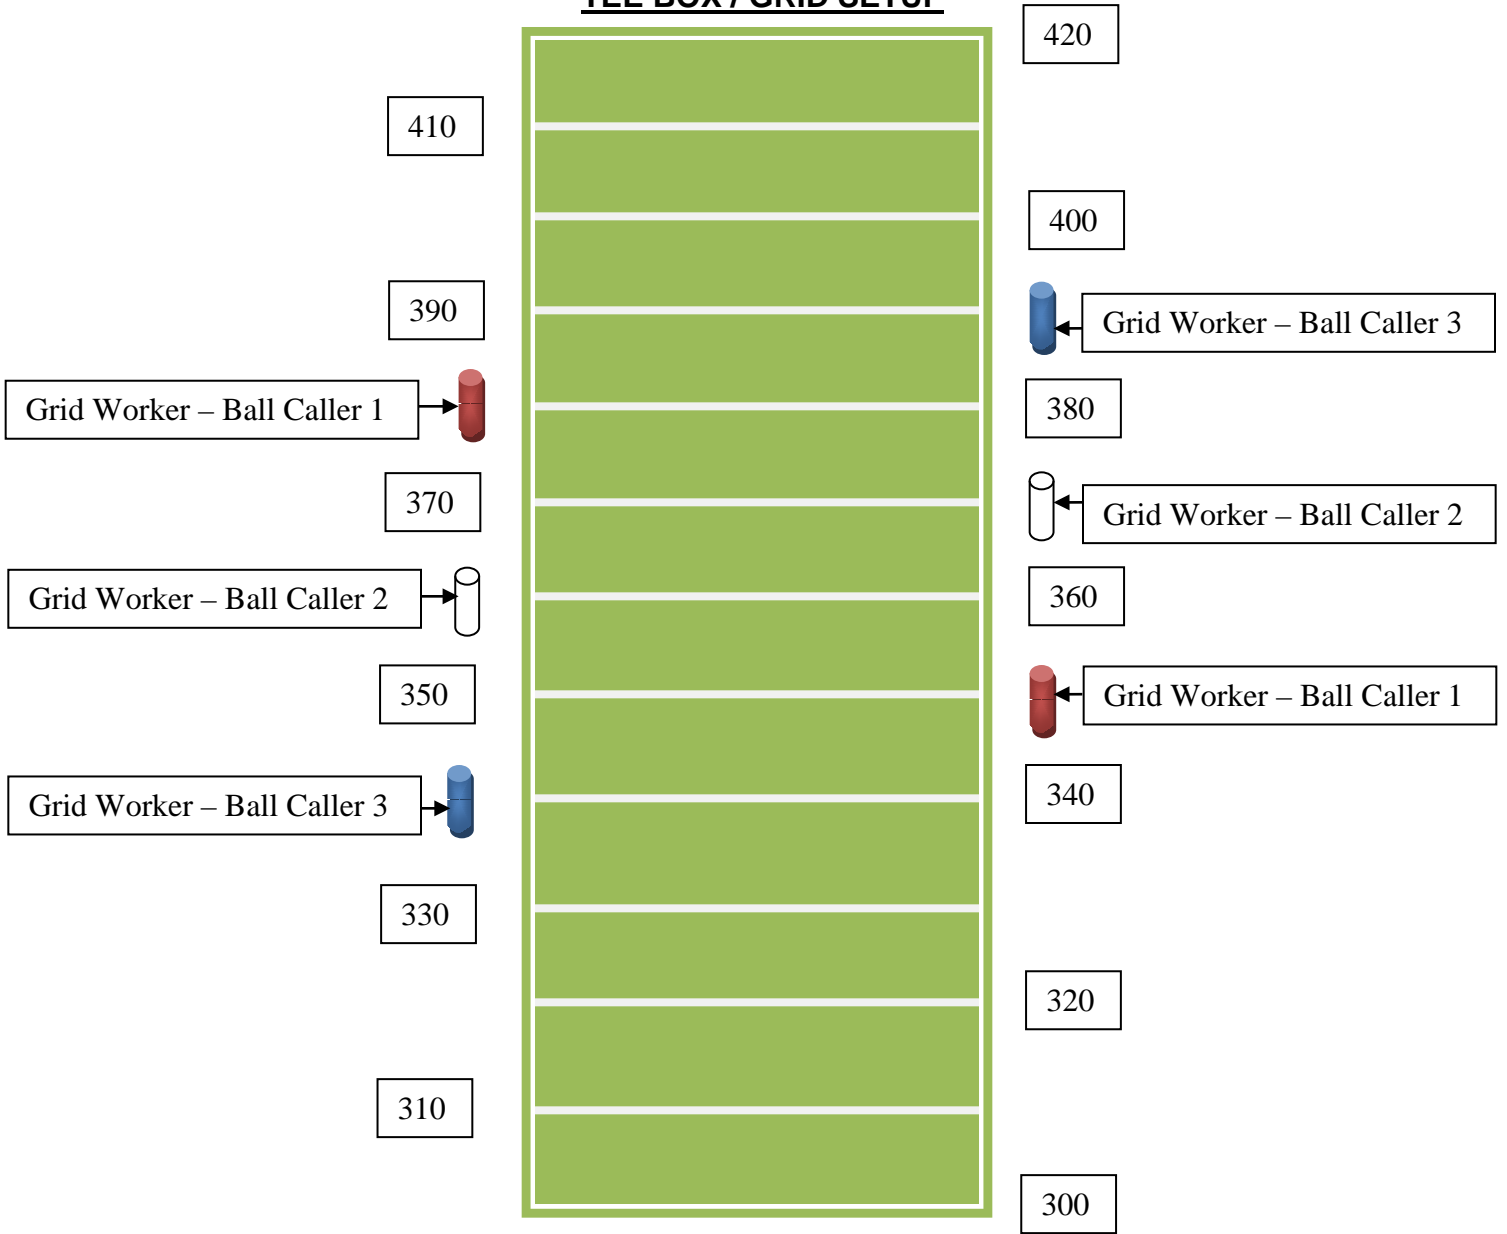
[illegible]

420

410

400

390

Grid Worker – Ball Caller 3

Grid Worker – Ball Caller 1

380

370

Grid Worker – Ball Caller 2

Grid Worker – Ball Caller 2

360

350

Grid Worker – Ball Caller 1

340

Grid Worker – Ball Caller 3

330

320

310

300